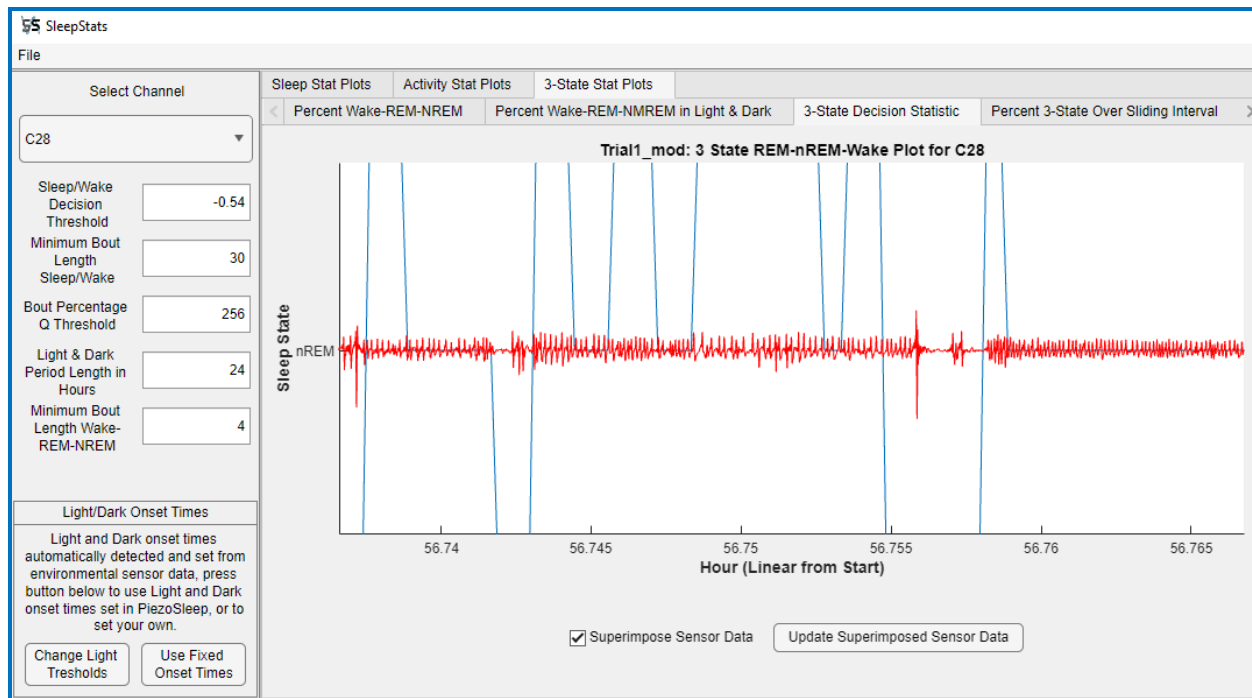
SleepStats

File

Select Channel

C28

Sleep/Wake Decision Threshold
-0.54

Minimum Bout Length Sleep/Wake
30

Bout Percentage Q Threshold
256

Light & Dark Period Length in Hours
24

Minimum Bout Length Wake-REM-NREM
4

Light/Dark Onset Times

Light and Dark onset times automatically detected and set from environmental sensor data, press button below to use Light and Dark onset times set in PiezoSleep, or to set your own.

Change Light Tresholds

Use Fixed Onset Times

Sleep Stat Plots | Activity Stat Plots | 3-State Stat Plots

Percent Wake-REM-NREM | Percent Wake-REM-NMREM in Light & Dark | 3-State Decision Statistic | Percent 3-State Over Sliding Interval

Trial1_mod: 3 State REM-nREM-Wake Plot for C28

Sleep State

nREM

56.74 56.745 56.75 56.755 56.76 56.765

Hour (Linear from Start)

Superimpose Sensor Data

Update Superimposed Sensor Data